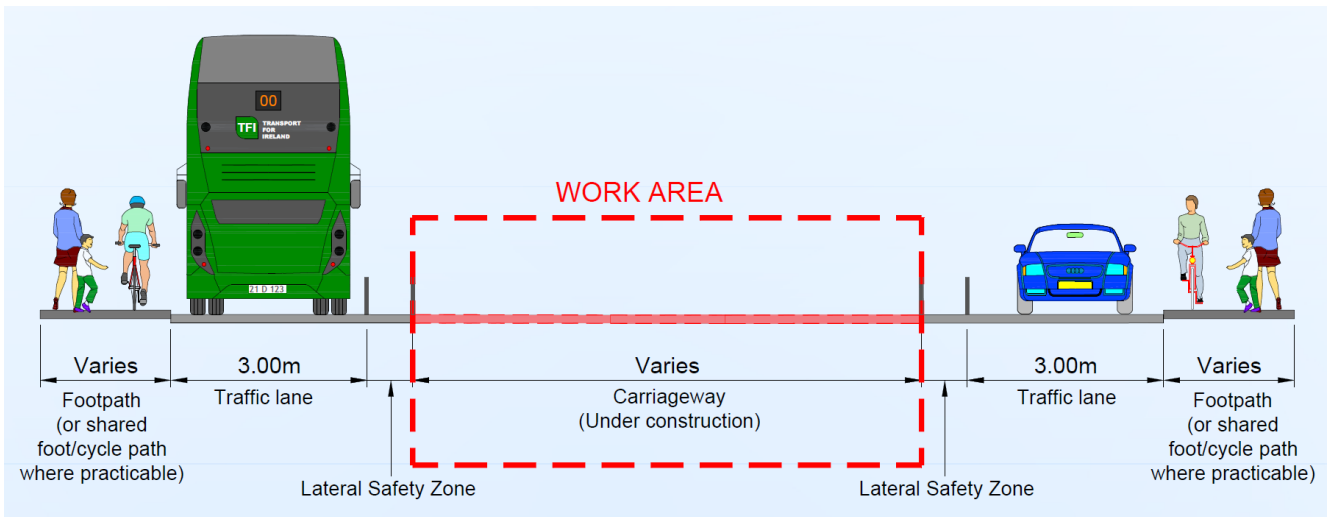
00

TFI TRANSPORT FOR IRELAND

21 D 123

WORK AREA

Varies
Footpath (or shared foot/cycle path where practicable)

3.00m
Traffic lane

Varies
Carriageway (Under construction)

3.00m
Traffic lane

Varies
Footpath (or shared foot/cycle path where practicable)

Lateral Safety Zone

Lateral Safety Zone